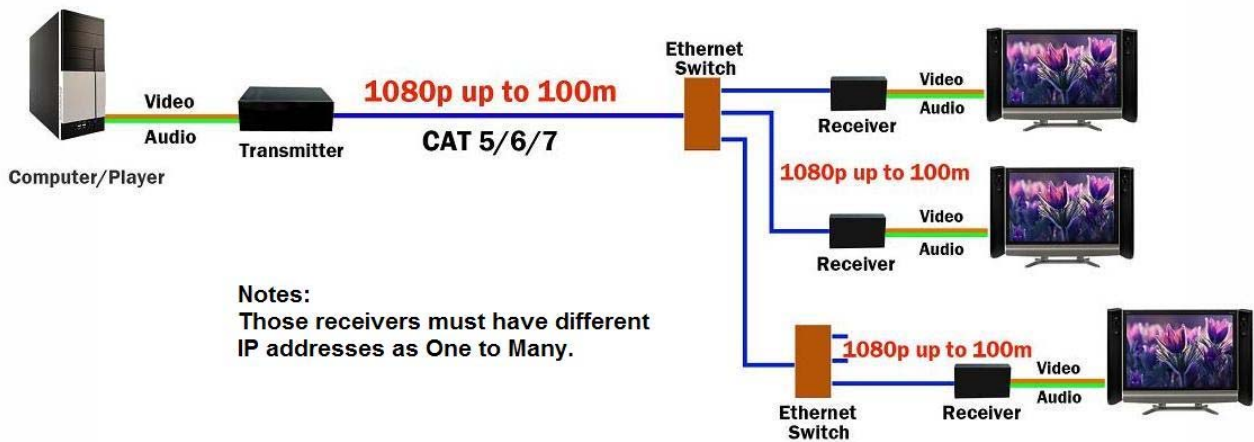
Video
Audio
Computer/Player
Transmitter
1080p up to 100m
CAT 5/6/7
Ethernet Switch
Receiver
Video
Audio
1080p up to 100m
Receiver
Video
Audio
Notes:
Those receivers must have different IP addresses as One to Many.
1080p up to 100m
Ethernet Switch
Receiver
Video
Audio